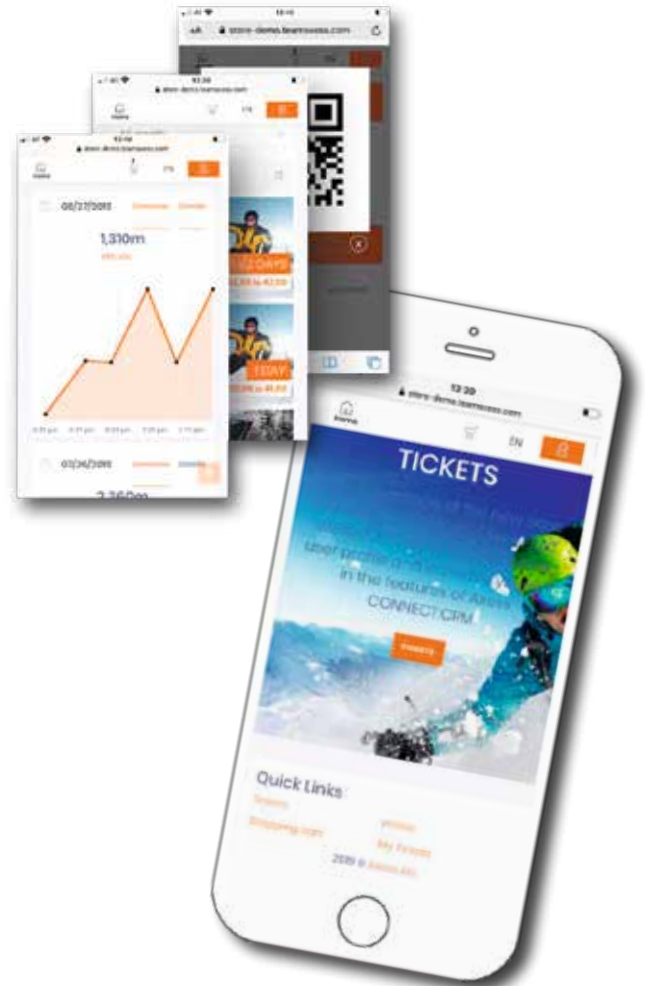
store-demo.teamaxess.com

12:39

Home

EN

TICKETS

user profile and ... in the features of Axess CONNECT CRM

Tickets

Quick Links

Tickets

Shopping cart

Profile

My Tickets

2019 © Axess AG

08/27/2018

1,310m

2,360m

08/26/2018

2 DAYS

1 DAY

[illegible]